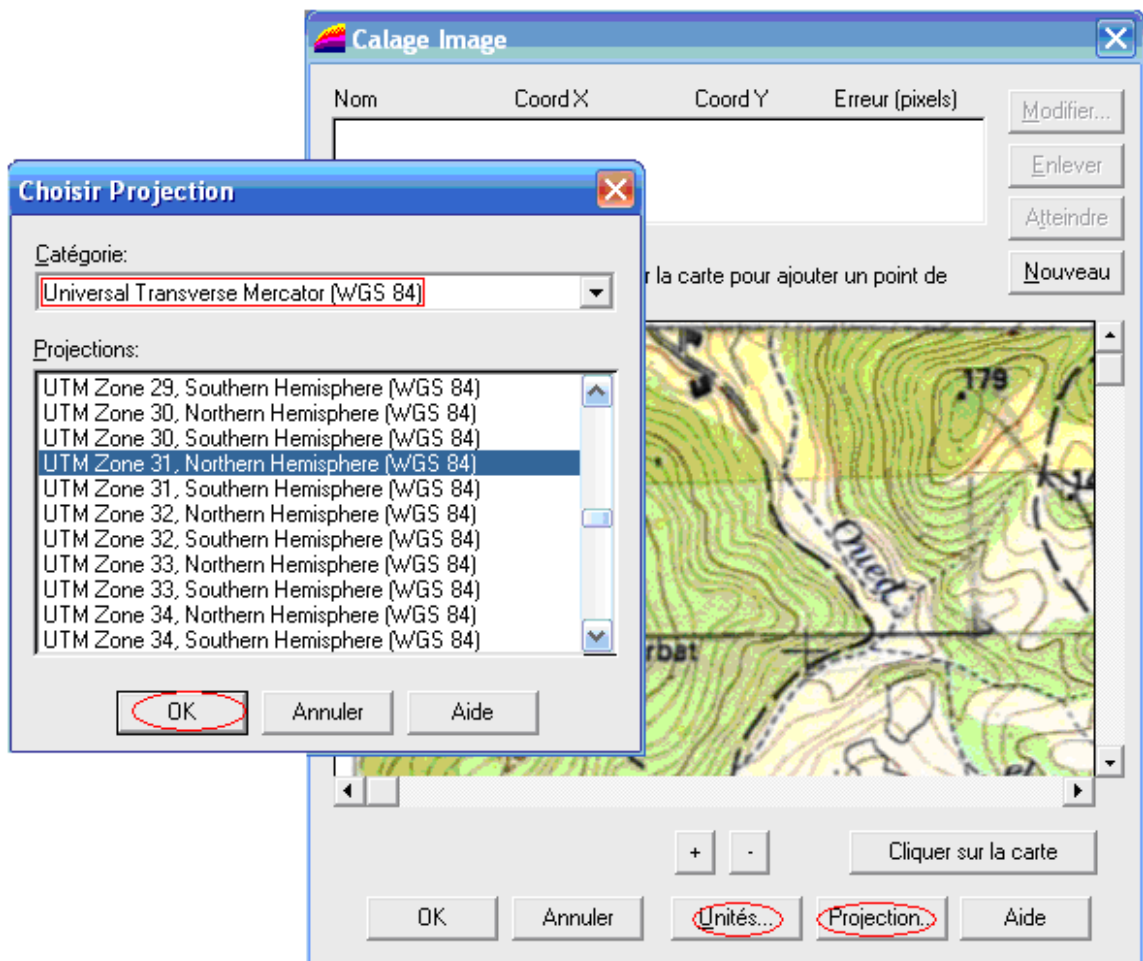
Calage Image

| Nom | Coord X | Coord Y | Erreur (pixels) |
|---|---|---|---|

Modifier...
Enlever
Atteindre
Nouveau

r la carte pour ajouter un point de

Choisir Projection

Catégorie:
Universal Transverse Mercator (WGS 84)

Projections:
UTM Zone 29, Southern Hemisphere (WGS 84)
UTM Zone 30, Northern Hemisphere (WGS 84)
UTM Zone 30, Southern Hemisphere (WGS 84)
UTM Zone 31, Northern Hemisphere (WGS 84)
UTM Zone 31, Southern Hemisphere (WGS 84)
UTM Zone 32, Northern Hemisphere (WGS 84)
UTM Zone 32, Southern Hemisphere (WGS 84)
UTM Zone 33, Northern Hemisphere (WGS 84)
UTM Zone 33, Southern Hemisphere (WGS 84)
UTM Zone 34, Northern Hemisphere (WGS 84)
UTM Zone 34, Southern Hemisphere (WGS 84)

OK
Annuler
Aide

179
Oued
rbat

+
-
Cliquer sur la carte

OK
Annuler
Unités...
Projection...
Aide